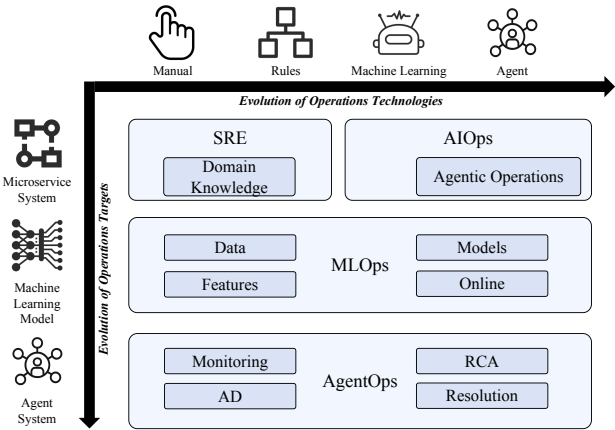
Manual

Rules

Machine Learning

Agent

Evolution of Operations Technologies

Evolution of Operations Targets

Microservice System

Machine Learning Model

Agent System

SRE

Domain Knowledge

AIOps

Agentic Operations

Data

Features

MLOps

Models

Online

Monitoring

AD

AgentOps

RCA

Resolution